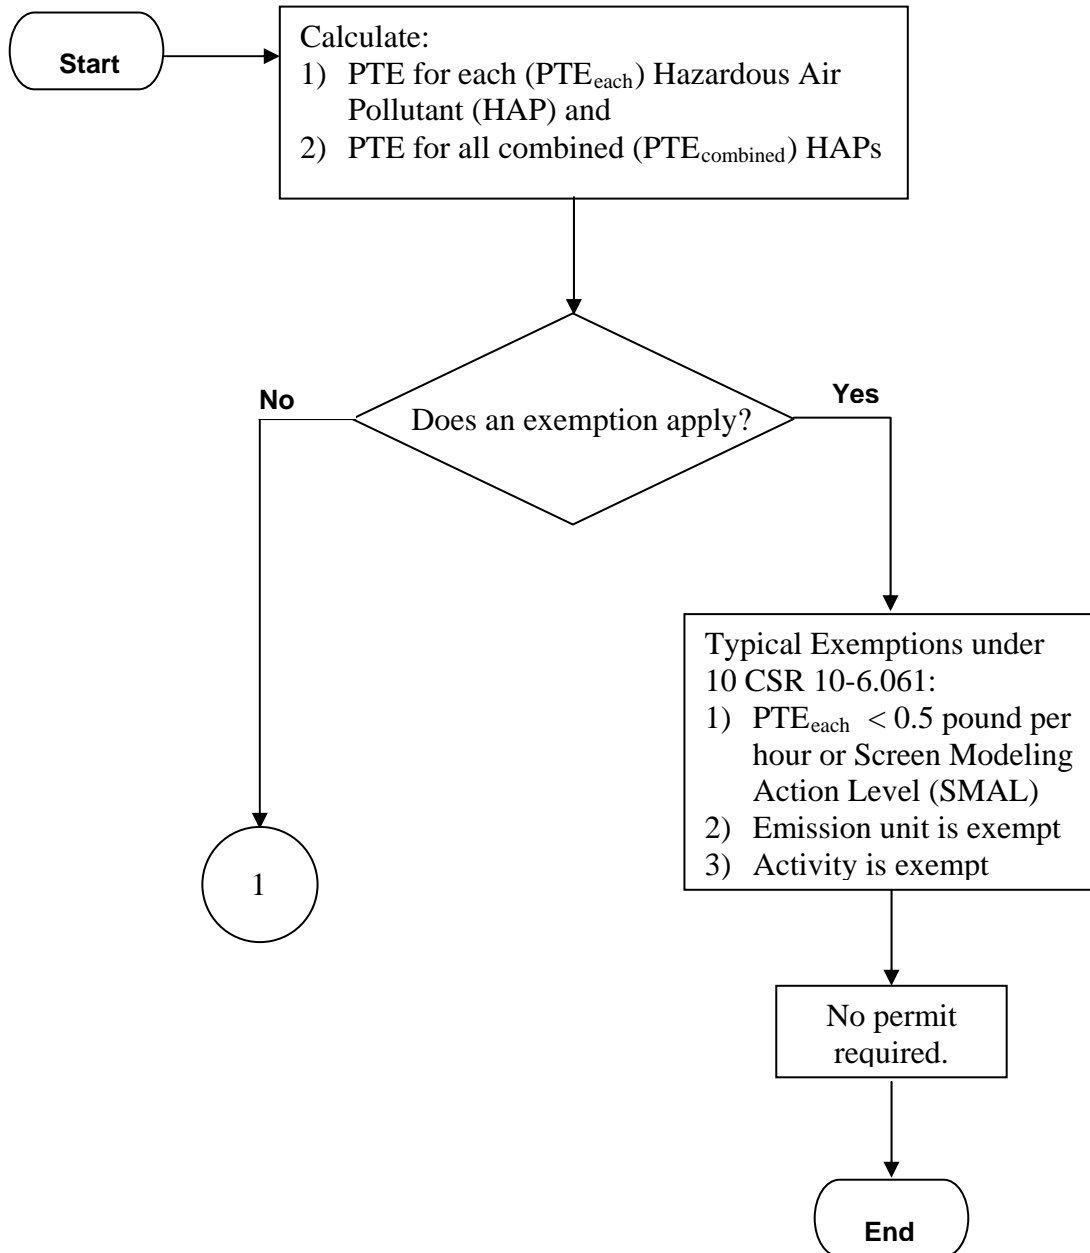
Start

Calculate:
1) PTE for each ($PTE_{each}$) Hazardous Air Pollutant (HAP) and
2) PTE for all combined ($PTE_{combined}$) HAPs

No

Does an exemption apply?

Yes

Typical Exemptions under 10 CSR 10-6.061:
1) $PTE_{each}$ < 0.5 pound per hour or Screen Modeling Action Level (SMAL)
2) Emission unit is exempt
3) Activity is exempt

1

No permit required.

End